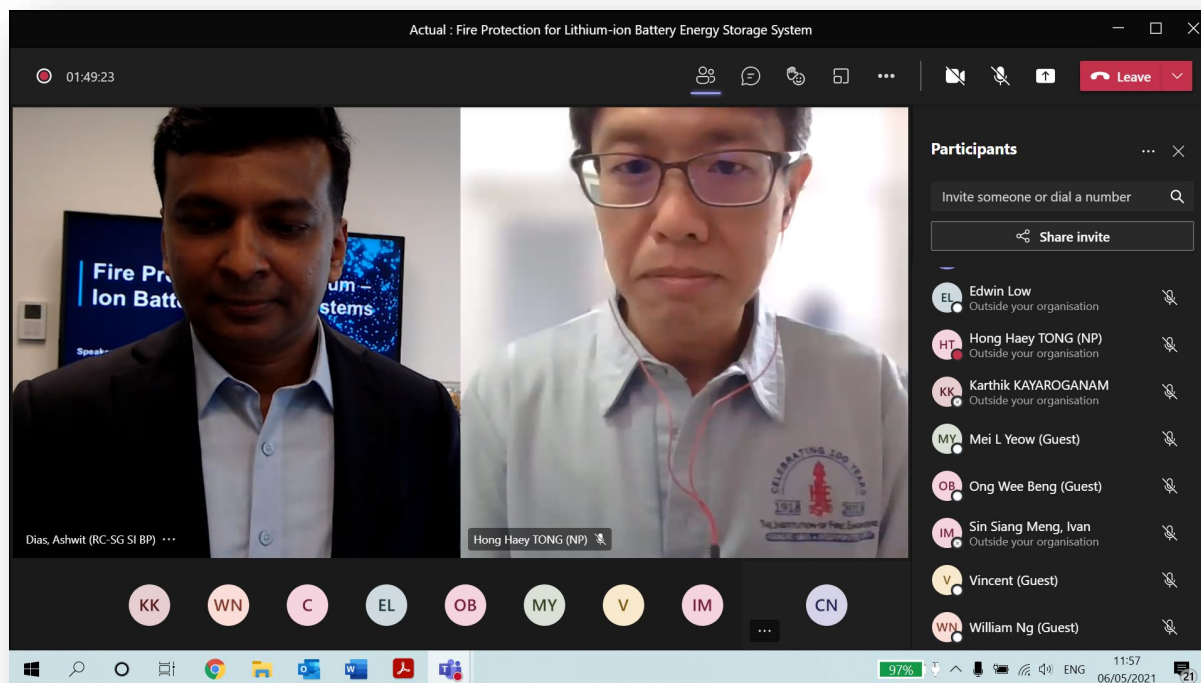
Actual : Fire Protection for Lithium-ion Battery Energy Storage System

01:49:23

Leave

Fire Pr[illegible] um – Ion Batt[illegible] stems

Speak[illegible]

CELEBRATING 100 YEARS 1918 2018 THE INSTITUTION OF FIRE ENGINEERS

Dias, Ashwit (RC-SG SI BP) ...

Hong Haey TONG (NP)

Participants

Invite someone or dial a number

Share invite

EL Edwin Low
Outside your organisation

HT Hong Haey TONG (NP)
Outside your organisation

KK Karthik KAYAROGANAM
Outside your organisation

MY Mei L Yeow (Guest)

OB Ong Wee Beng (Guest)

IM Sin Siang Meng, Ivan
Outside your organisation

V Vincent (Guest)

WN William Ng (Guest)

KK WN C EL OB MY V IM ... CN

97%

ENG

11:57
06/05/2021

21